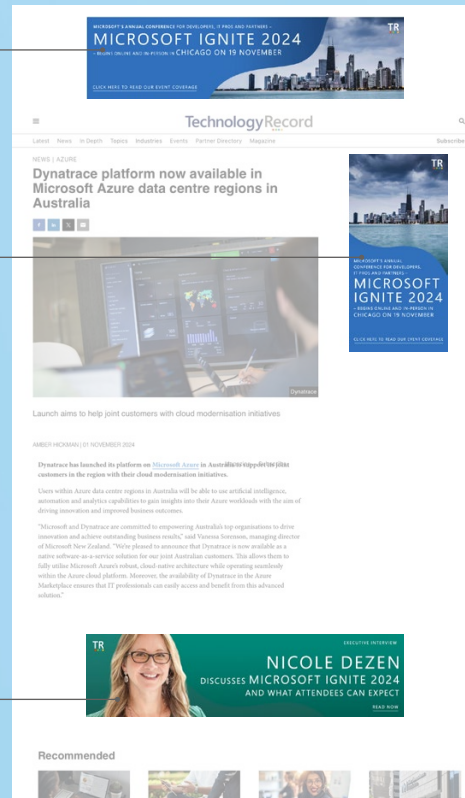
MICROSOFT'S ANNUAL CONFERENCE FOR DEVELOPERS, IT PROS AND PARTNERS
MICROSOFT IGNITE 2024
HYBRID ONLINE AND IN-PERSON IN CHICAGO ON 19 NOVEMBER
CLICK HERE TO READ OUR EVENT COVERAGE
TR

Technology Record

Latest News In Depth Topics Industries Events Partner Directory Magazine Subscribe

NEWS | AZURE

Dynatrace platform now available in Microsoft Azure data centre regions in Australia

Dynatrace

Launch aims to help joint customers with cloud modernisation initiatives

AMBER HICKMAN | 01 NOVEMBER 2024

Dynatrace has launched its platform on Microsoft Azure in Australia to support its joint customers in the region with their cloud modernisation initiatives.

Users within Azure data centre regions in Australia will be able to use artificial intelligence, automation and analytics capabilities to gain insights into their Azure workloads with the aim of driving innovation and improved business outcomes.

"Microsoft and Dynatrace are committed to empowering Australia's top organisations to drive innovation and achieve outstanding business results," said Vanessa Sorenson, managing director of Microsoft New Zealand. "We're pleased to announce that Dynatrace is now available as a native software-as-a-service solution for our joint Australian customers. This allows them to fully utilise Microsoft Azure's robust, cloud-native architecture while operating seamlessly within the Azure cloud platform. Moreover, the availability of Dynatrace in the Azure Marketplace ensures that IT professionals can easily access and benefit from this advanced solution."

TR
MICROSOFT'S ANNUAL CONFERENCE FOR DEVELOPERS, IT PROS AND PARTNERS
MICROSOFT IGNITE 2024
HYBRID ONLINE AND IN-PERSON IN CHICAGO ON 19 NOVEMBER
CLICK HERE TO READ OUR EVENT COVERAGE

TR
EXECUTIVE INTERVIEW
NICOLE DEZEN
DISCUSSES MICROSOFT IGNITE 2024
AND WHAT ATTENDEES CAN EXPECT
READ NOW

Recommended